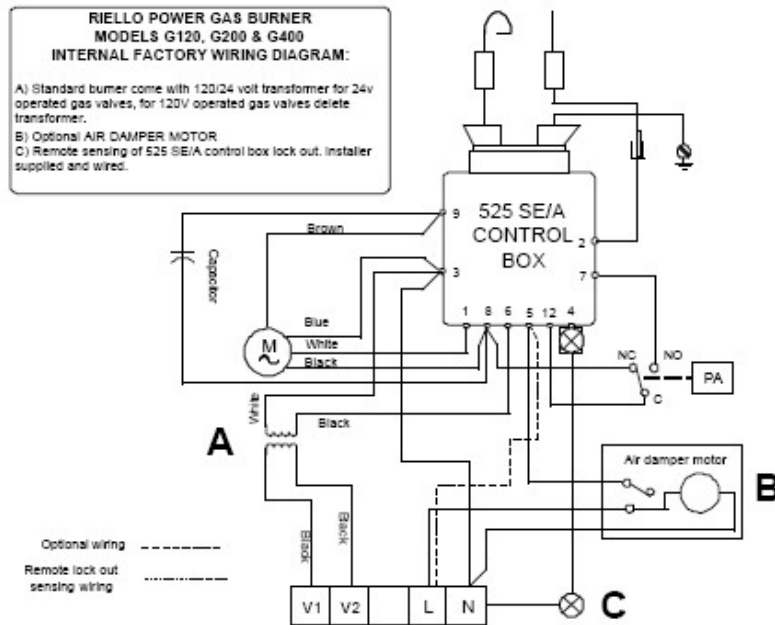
RIELLO POWER GAS BURNER
MODELS G120, G200 & G400
INTERNAL FACTORY WIRING DIAGRAM:

A) Standard burner come with 120/24 volt transformer for 24v operated gas valves, for 120V operated gas valves delete transformer.
B) Optional AIR DAMPER MOTOR
C) Remote sensing of 525 SE/A control box lock out. Installer supplied and wired.

525 SE/A CONTROL BOX

9
3
2
7
1 8 6 5 12 4

Brown
Capacitor
Blue
White
Black
M
White
Black
A
Black
Back
NC
NO
C
PA
Air damper motor
B

Optional wiring
Remote lock out sensing wiring

V1 V2 L N
C